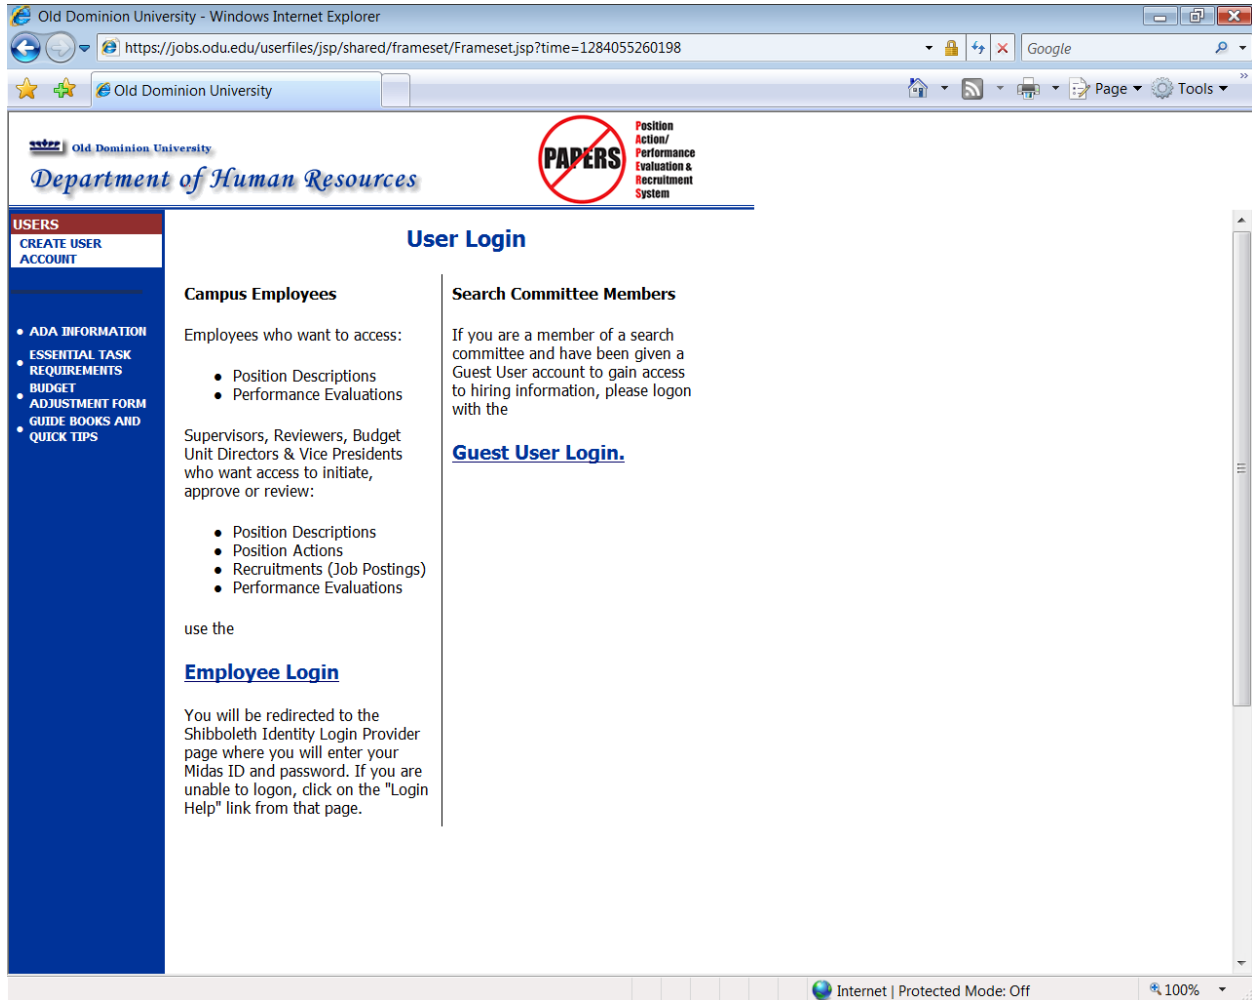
Old Dominion University - Windows Internet Explorer

https://jobs.odu.edu/userfiles/jsp/shared/frameset/Frameset.jsp?time=1284055260198

Google

Old Dominion University

Page ▾ Tools ▾

Old Dominion University

Department of Human Resources

PAPERS

Position
Action/
Performance
Evaluation &
Recruitment
System

USERS
CREATE USER ACCOUNT

• ADA INFORMATION
• ESSENTIAL TASK REQUIREMENTS
• BUDGET ADJUSTMENT FORM
• GUIDE BOOKS AND QUICK TIPS

User Login

Campus Employees

Employees who want to access:

- Position Descriptions
- Performance Evaluations

Supervisors, Reviewers, Budget Unit Directors & Vice Presidents who want access to initiate, approve or review:

- Position Descriptions
- Position Actions
- Recruitments (Job Postings)
- Performance Evaluations

use the

Employee Login

You will be redirected to the Shibboleth Identity Login Provider page where you will enter your Midas ID and password. If you are unable to logon, click on the "Login Help" link from that page.

Search Committee Members

If you are a member of a search committee and have been given a Guest User account to gain access to hiring information, please logon with the

Guest User Login.

Internet | Protected Mode: Off

100%